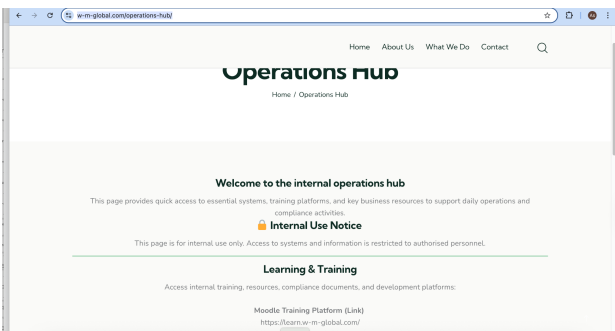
w-m-global.com/operations-hub/

Home About Us What We Do Contact

Operations Hub

Home / Operations Hub

Welcome to the internal operations hub

This page provides quick access to essential systems, training platforms, and key business resources to support daily operations and compliance activities.

🔒 Internal Use Notice

This page is for internal use only. Access to systems and information is restricted to authorised personnel.

Learning & Training

Access internal training, resources, compliance documents, and development platforms:

Moodle Training Platform (Link)
https://learn.w-m-global.com/